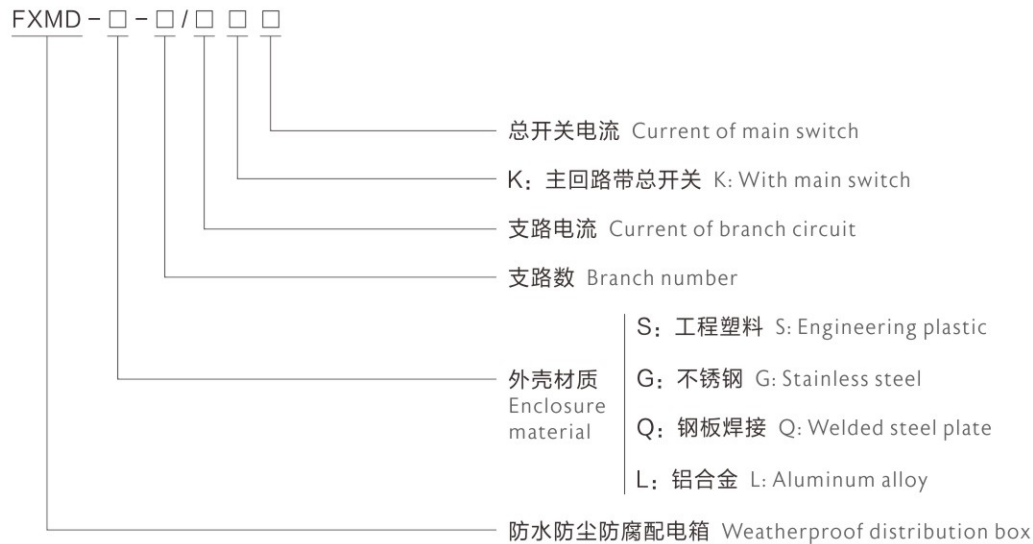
FXMD - □ - □ / □ □ □

总开关电流 Current of main switch

K：主回路带总开关 K: With main switch

支路电流 Current of branch circuit

支路数 Branch number

外壳材质 Enclosure material

S：工程塑料 S: Engineering plastic

G：不锈钢 G: Stainless steel

Q：钢板焊接 Q: Welded steel plate

L：铝合金 L: Aluminum alloy

防水防尘防腐配电箱 Weatherproof distribution box